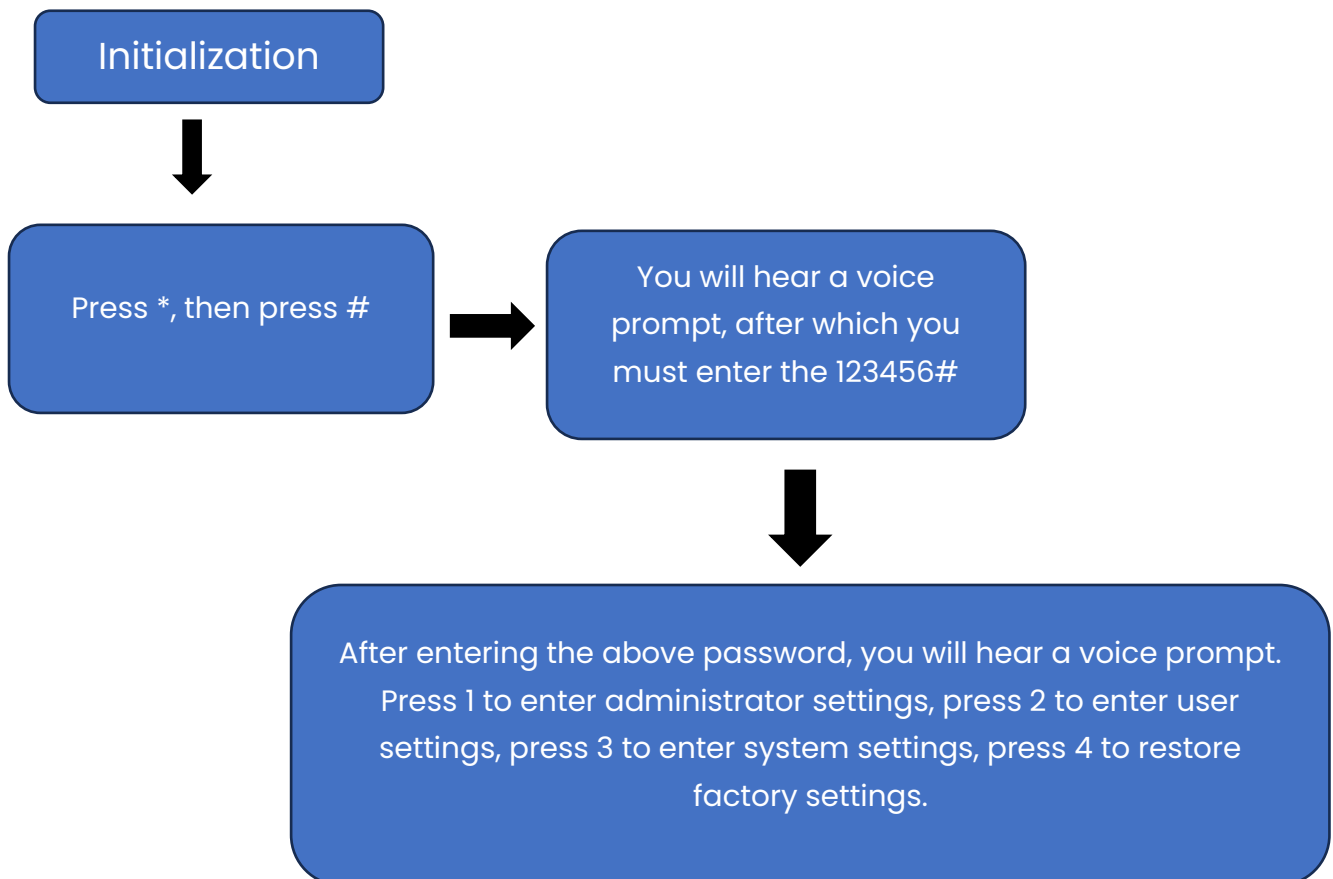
Initialization

Press *, then press #

You will hear a voice prompt, after which you must enter the 123456#

After entering the above password, you will hear a voice prompt. Press 1 to enter administrator settings, press 2 to enter user settings, press 3 to enter system settings, press 4 to restore factory settings.